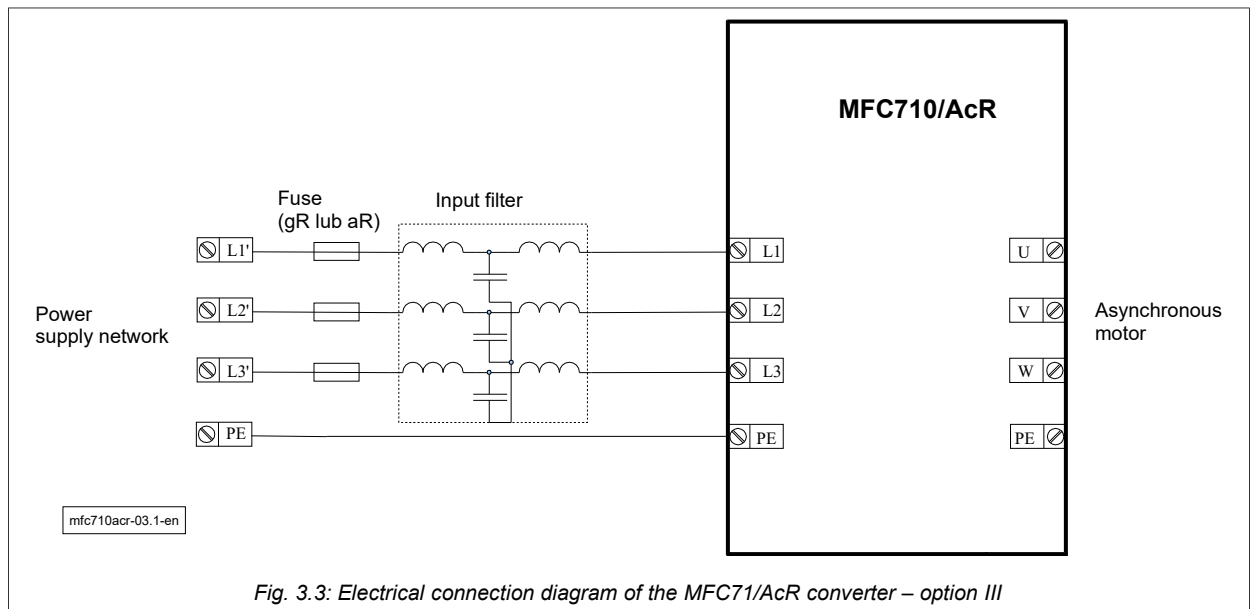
MFC710/AcR

Fuse (gR lub aR)

Input filter

L1'

L2'

L3'

PE

Power supply network

L1

L2

L3

PE

U

V

W

PE

Asynchronous motor

mfc710acr-03.1-en

Fig. 3.3: Electrical connection diagram of the MFC71/AcR converter – option III